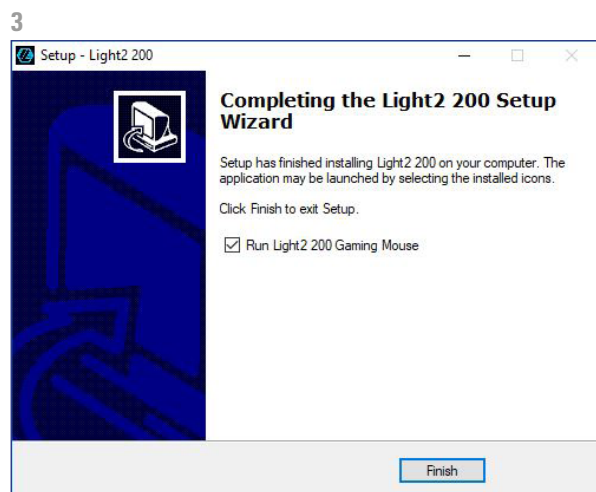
3

Setup - Light2 200

Completing the Light2 200 Setup Wizard

Setup has finished installing Light2 200 on your computer. The application may be launched by selecting the installed icons.

Click Finish to exit Setup.

☑ Run Light2 200 Gaming Mouse

Finish